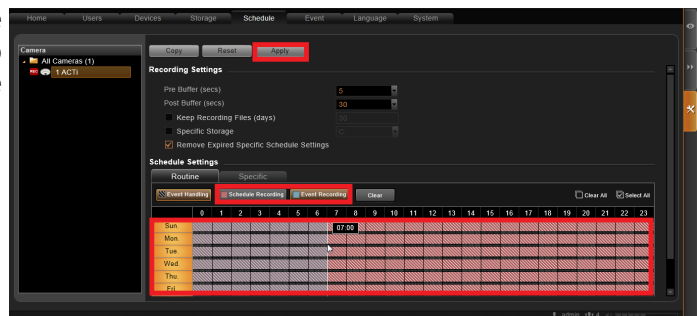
Home Users Devices Storage Schedule Event Language System

Camera
All Cameras (1)
1 ACTi

Copy Reset Apply

Recording Settings

Pre Buffer (secs) 5
Post Buffer (secs) 30
Keep Recording Files (days) 30
Specific Storage C
Remove Expired Specific Schedule Settings

Schedule Settings

Routine Specific

Event Handling Schedule Recording Event Recording Clear Clear All Select All

| | 0 | 1 | 2 | 3 | 4 | 5 | 6 | 7 | 8 | 9 | 10 | 11 | 12 | 13 | 14 | 15 | 16 | 17 | 18 | 19 | 20 | 21 | 22 | 23 |
|---|---|---|---|---|---|---|---|---|---|---|---|---|---|---|---|---|---|---|---|---|---|---|---|---|
| Sun. | | | | | | | | 07:00 | | | | | | | | | | | | | | | | |
| Mon. | | | | | | | | | | | | | | | | | | | | | | | | |
| Tue. | | | | | | | | | | | | | | | | | | | | | | | | |
| Wed. | | | | | | | | | | | | | | | | | | | | | | | | |
| Thu. | | | | | | | | | | | | | | | | | | | | | | | | |
| Fri. | | | | | | | | | | | | | | | | | | | | | | | | |

admin